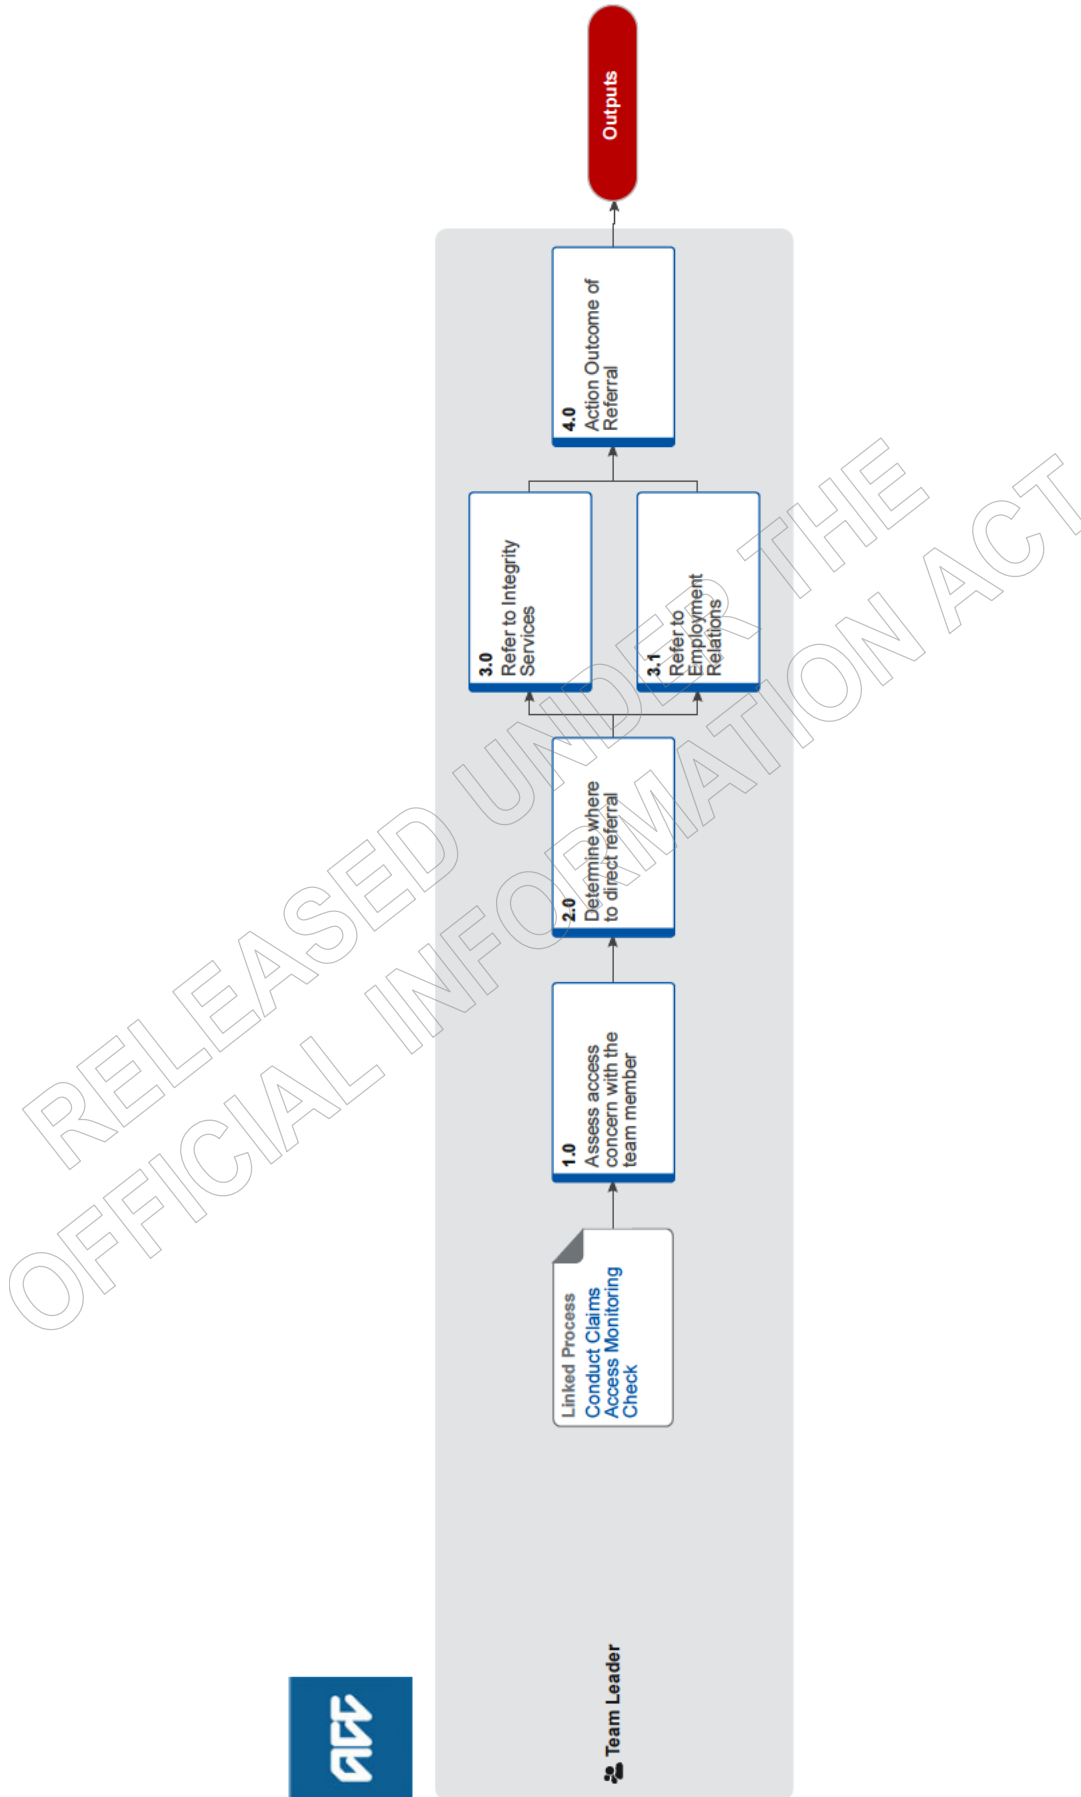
Team Leader

Linked Process
Conduct Claims Access Monitoring Check

1.0
Assess access concern with the team member

2.0
Determine where to direct referral

3.0
Refer to Integrity Services

3.1
Refer to Employment Relations

4.0
Action Outcome of Referral

Outputs

RELEASED UNDER THE OFFICIAL INFORMATION ACT